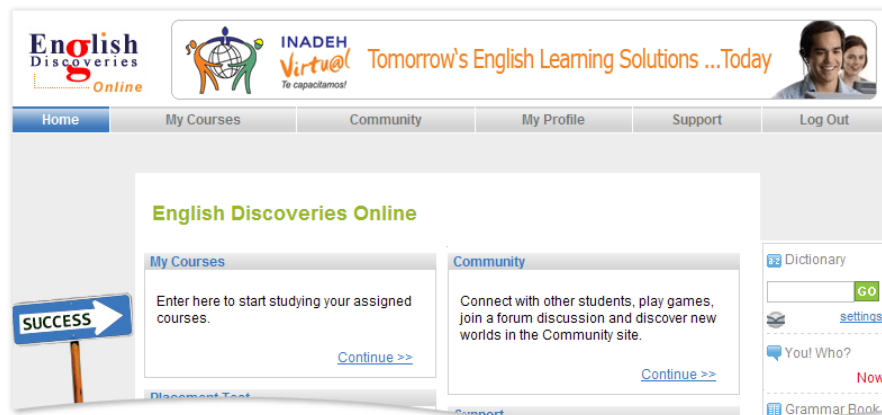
English Discoveries Online

INADEH Virtu@l Te capacitamos!

Tomorrow's English Learning Solutions ...Today

Home | My Courses | Community | My Profile | Support | Log Out

English Discoveries Online

My Courses

Enter here to start studying your assigned courses.

Continue >>

Community

Connect with other students, play games, join a forum discussion and discover new worlds in the Community site.

Continue >>

Placement Test

Support

SUCCESS

Dictionary

GO

settings

You! Who?

Now

Grammar Book